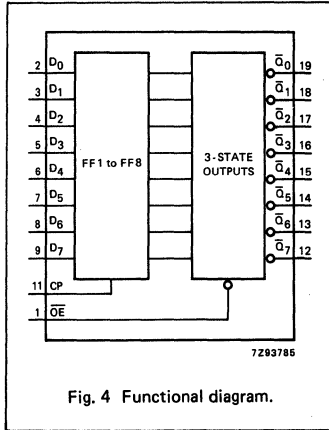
2 $D_0$
3 $D_1$
4 $D_2$
5 $D_3$
6 $D_4$
7 $D_5$
8 $D_6$
9 $D_7$
11 CP
1 $\overline{OE}$

FF1 to FF8

3-STATE OUTPUTS

$\overline{Q}_0$ 19
$\overline{Q}_1$ 18
$\overline{Q}_2$ 17
$\overline{Q}_3$ 16
$\overline{Q}_4$ 15
$\overline{Q}_5$ 14
$\overline{Q}_6$ 13
$\overline{Q}_7$ 12

7Z93785

Fig. 4 Functional diagram.